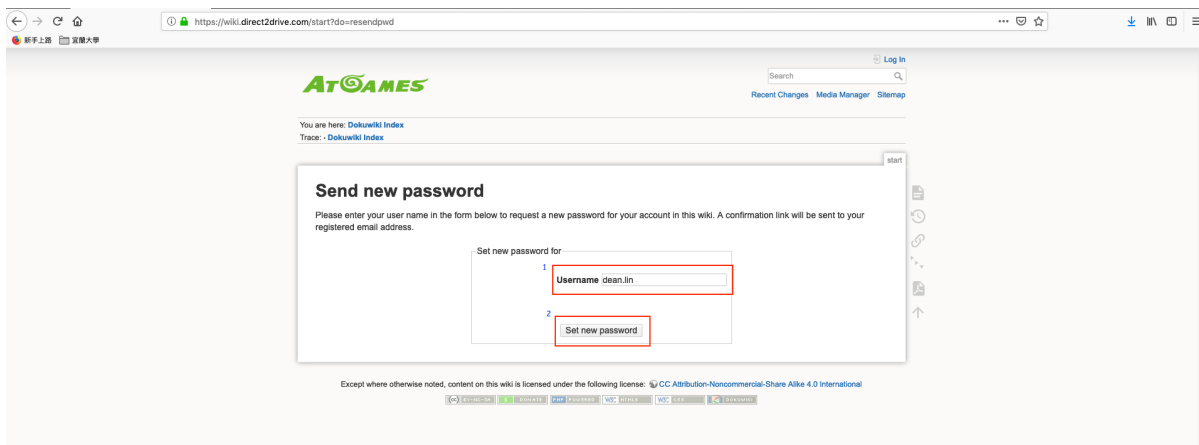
https://wiki.direct2drive.com/start?do=resendpwd

新手上路 宜蘭大學

Log In

Search

ATGAMES

Recent Changes Media Manager Sitemap

You are here: Dokuwiki Index
Trace: · Dokuwiki Index

start

Send new password

Please enter your user name in the form below to request a new password for your account in this wiki. A confirmation link will be sent to your registered email address.

Set new password for

1

Username dean.lin

2

Set new password

Except where otherwise noted, content on this wiki is licensed under the following license: CC Attribution-Noncommercial-Share Alike 4.0 International

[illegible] DONATE PHP POWERED W3C HTML5 W3C CSS DOKUWIKI